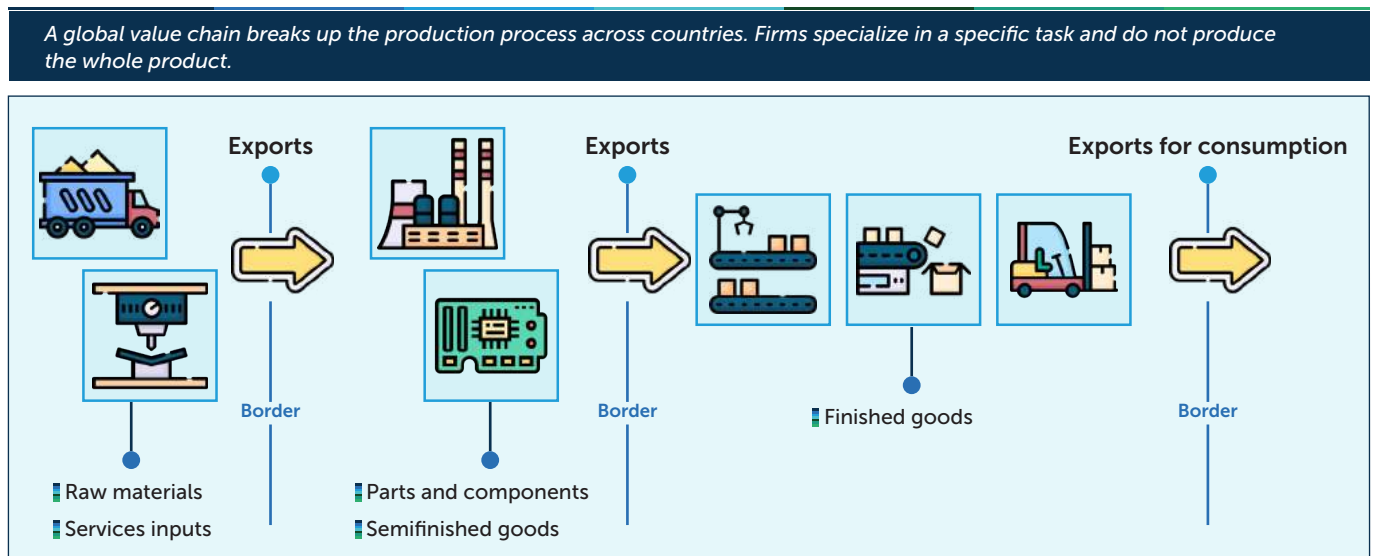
A global value chain breaks up the production process across countries. Firms specialize in a specific task and do not produce the whole product.

Exports

Exports

Exports for consumption

Border

Border

Finished goods

Border

Raw materials

Services inputs

Parts and components

Semifinished goods